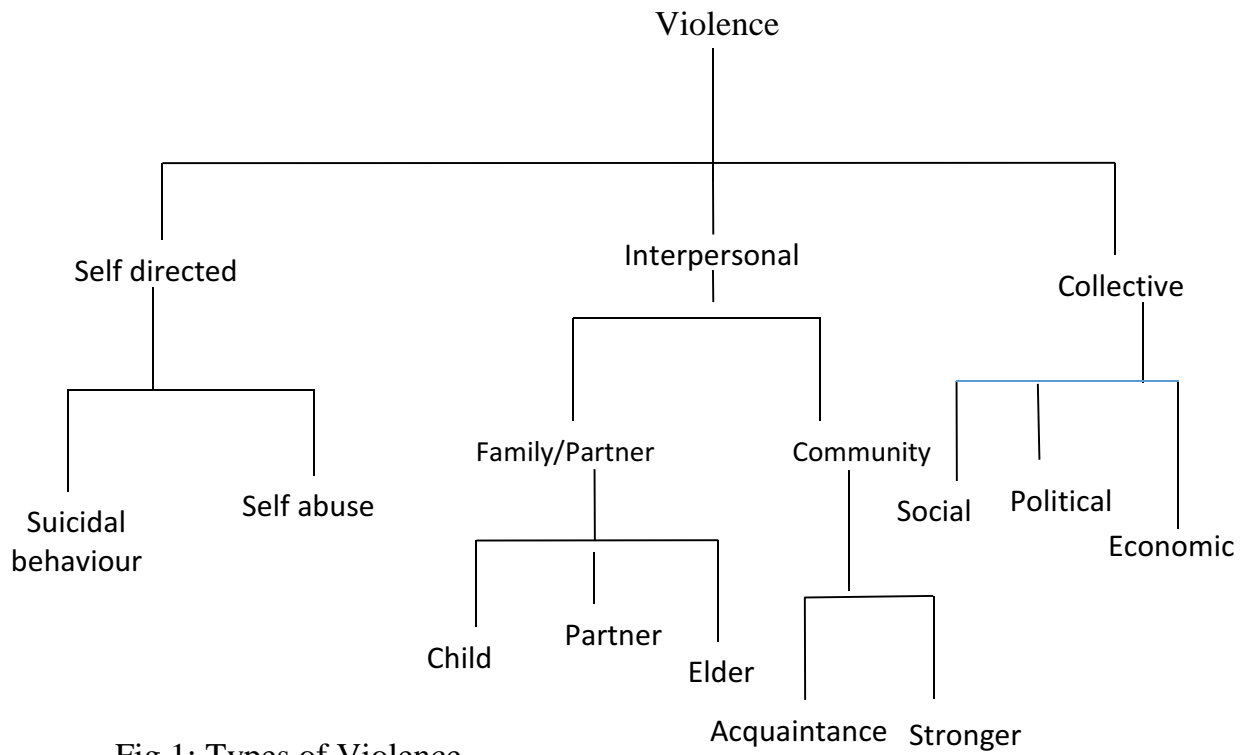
Violence

Self directed

Interpersonal

Collective

Suicidal behaviour

Self abuse

Family/Partner

Community

Social

Political

Economic

Child

Partner

Elder

Acquaintance

Stronger

Fig 1: Types of Violence